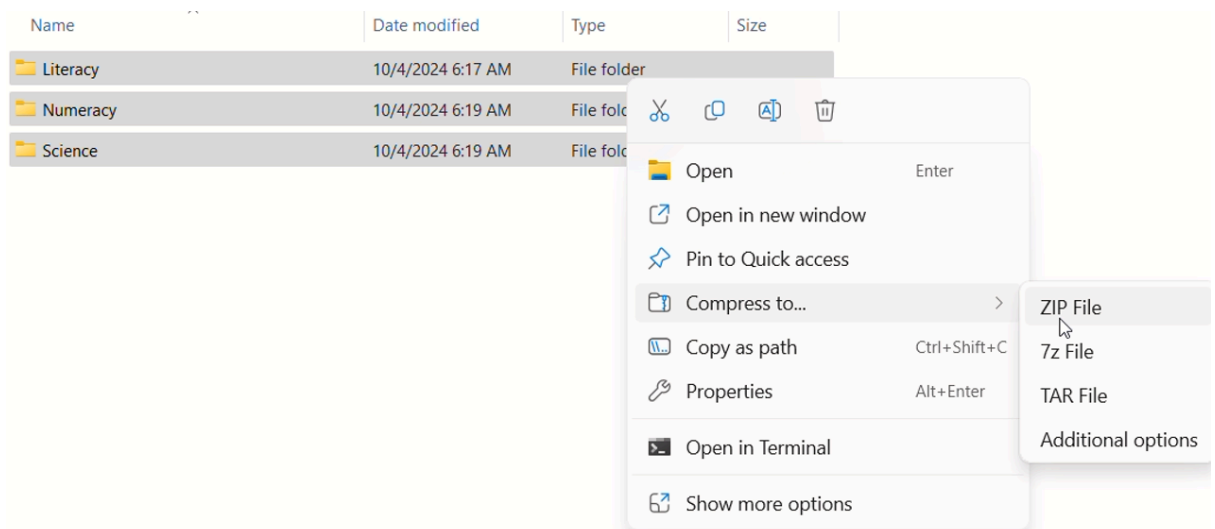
| Name | Date modified | Type | Size |
|---|---|---|---|
| Literacy | 10/4/2024 6:17 AM | File folder | |
| Numeracy | 10/4/2024 6:19 AM | File fold | |
| Science | 10/4/2024 6:19 AM | File fold | |

Open Enter
Open in new window
Pin to Quick access
Compress to...
Copy as path Ctrl+Shift+C
Properties Alt+Enter
Open in Terminal
Show more options

ZIP File
7z File
TAR File
Additional options